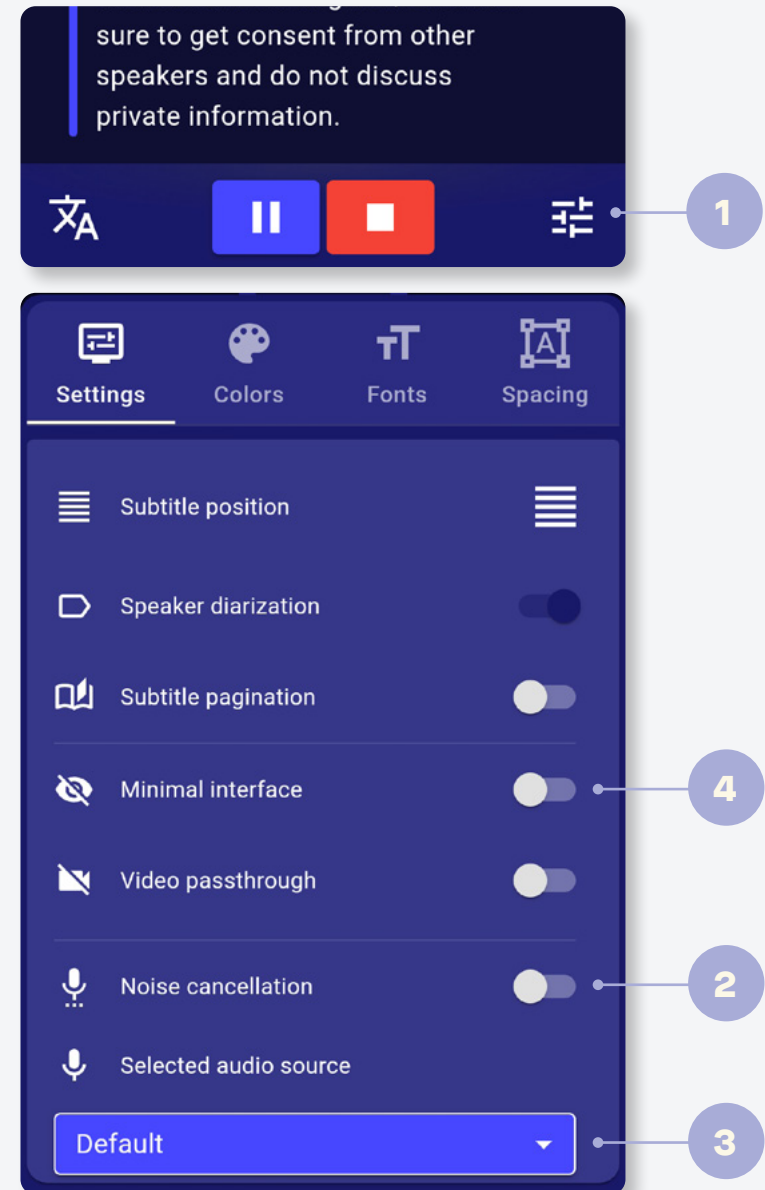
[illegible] sure to get consent from other speakers and do not discuss private information.

1

Settings
Colors
Fonts
Spacing

Subtitle position

Speaker diarization

Subtitle pagination

Minimal interface

4

Video passthrough

Noise cancellation

2

Selected audio source

Default

3